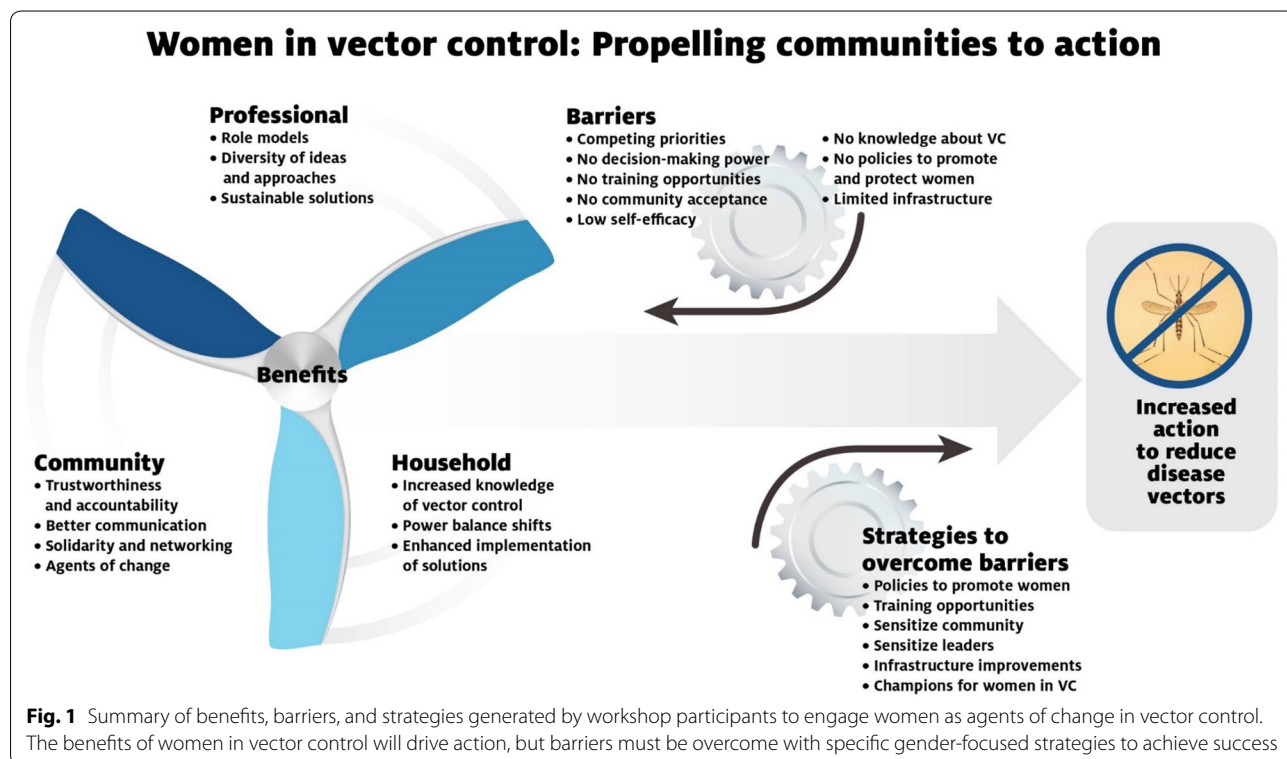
Women in vector control: Propelling communities to action

Professional
• Role models
• Diversity of ideas and approaches
• Sustainable solutions

Barriers
• Competing priorities
• No decision-making power
• No training opportunities
• No community acceptance
• Low self-efficacy
• No knowledge about VC
• No policies to promote and protect women
• Limited infrastructure

Benefits

Community
• Trustworthiness and accountability
• Better communication
• Solidarity and networking
• Agents of change

Household
• Increased knowledge of vector control
• Power balance shifts
• Enhanced implementation of solutions

Increased action to reduce disease vectors

Strategies to overcome barriers
• Policies to promote women
• Training opportunities
• Sensitize community
• Sensitize leaders
• Infrastructure improvements
• Champions for women in VC

Fig. 1 Summary of benefits, barriers, and strategies generated by workshop participants to engage women as agents of change in vector control. The benefits of women in vector control will drive action, but barriers must be overcome with specific gender-focused strategies to achieve success